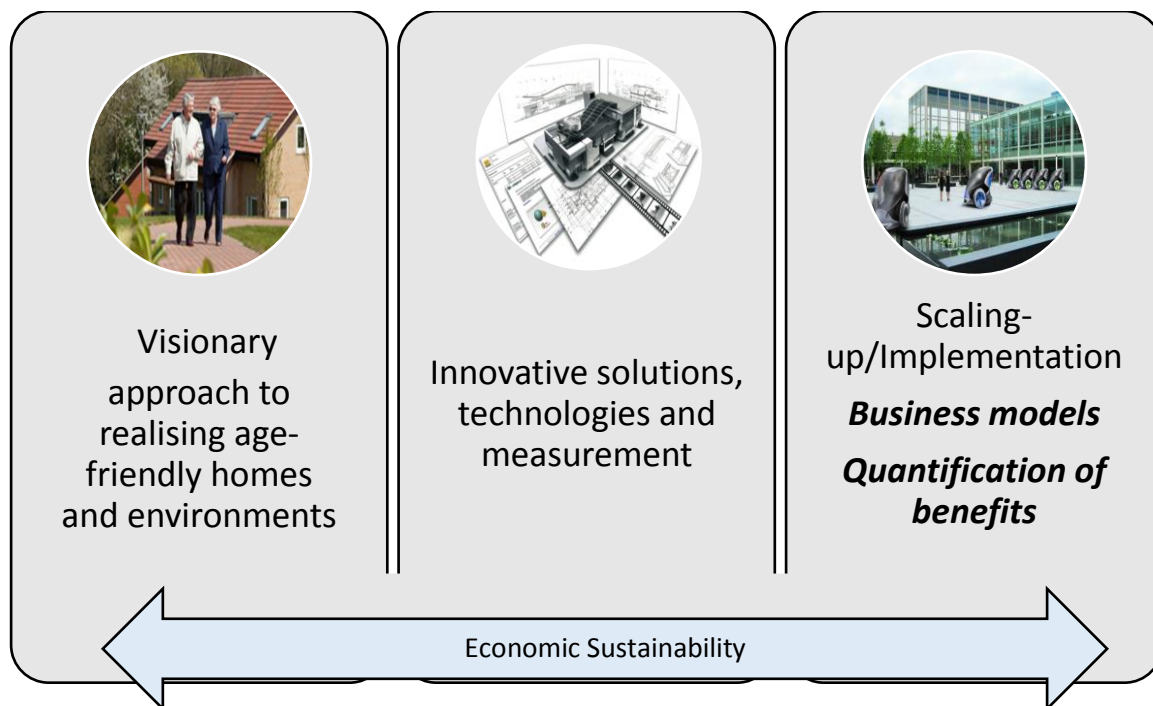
Visionary approach to realising age-friendly homes and environments

Innovative solutions, technologies and measurement

Scaling-up/Implementation

***Business models***

***Quantification of benefits***

Economic Sustainability